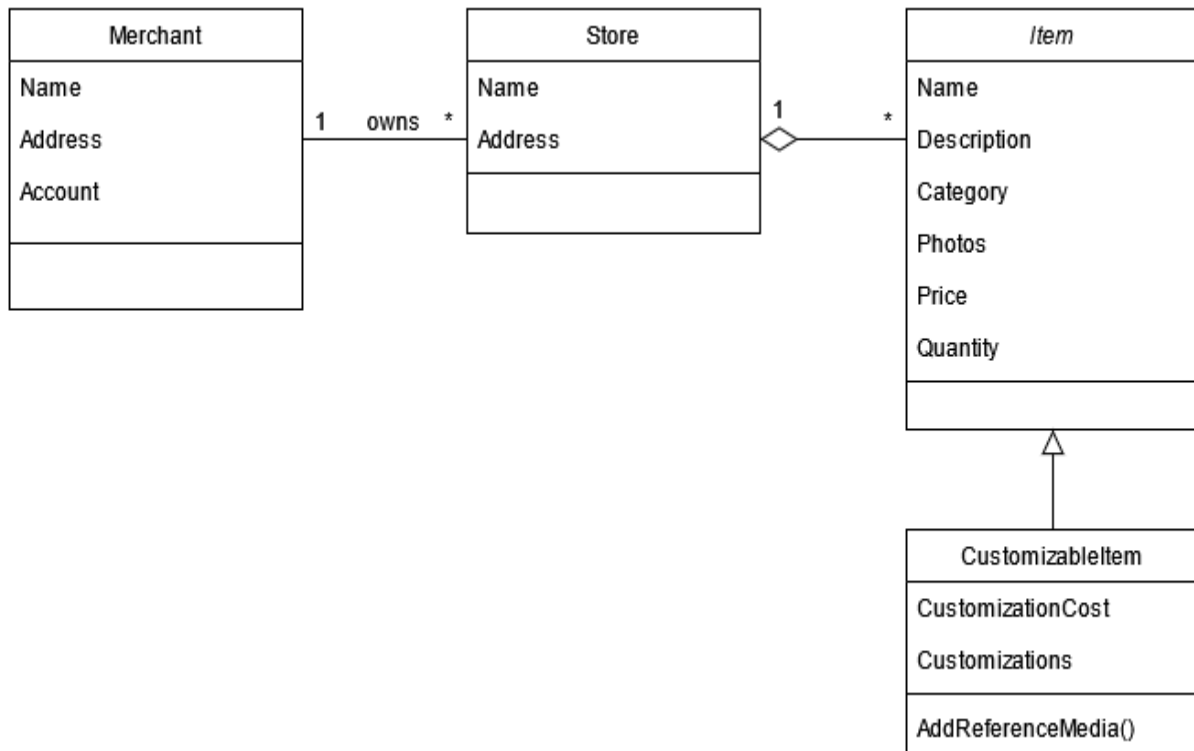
Merchant

Name

Address

Account

1 owns *

Store

Name

Address

1

*

Item

Name

Description

Category

Photos

Price

Quantity

CustomizableItem

CustomizationCost

Customizations

AddReferenceMedia()